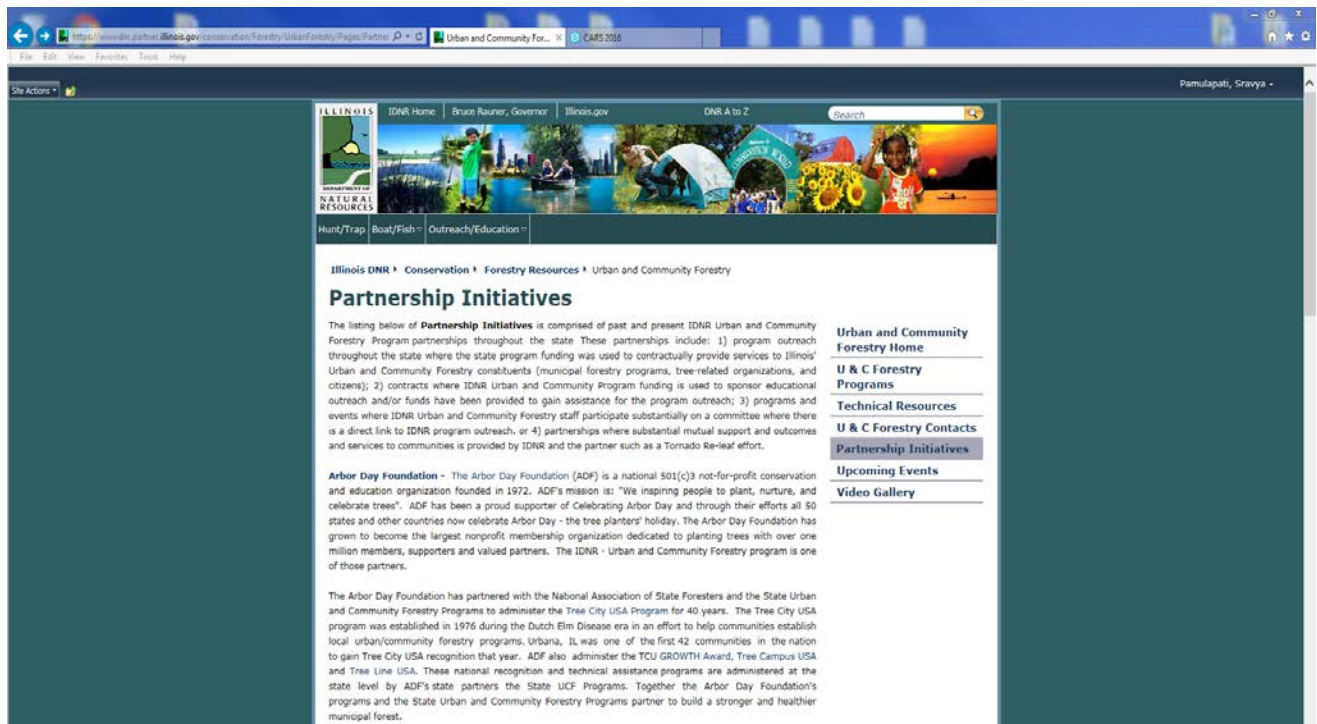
https://www.dnr.partner.illinois.gov/conservation/Forestry/UrbanForestry/Pages/Partner
Urban and Community For...
CARS 2016

File Edit View Favorites Tools Help

Site Actions

Pamulapati, Sravya

ILLINOIS
DEPARTMENT OF NATURAL RESOURCES

IDNR Home | Bruce Rauner, Governor | Illinois.gov | DNR A to Z

Search

Hunt/Trap | Boat/Fish | Outreach/Education

Illinois DNR ▸ Conservation ▸ Forestry Resources ▸ Urban and Community Forestry

Partnership Initiatives

The listing below of **Partnership Initiatives** is comprised of past and present IDNR Urban and Community Forestry Program partnerships throughout the state These partnerships include: 1) program outreach throughout the state where the state program funding was used to contractually provide services to Illinois' Urban and Community Forestry constituents (municipal forestry programs, tree-related organizations, and citizens); 2) contracts where IDNR Urban and Community Program funding is used to sponsor educational outreach and/or funds have been provided to gain assistance for the program outreach; 3) programs and events where IDNR Urban and Community Forestry staff participate substantially on a committee where there is a direct link to IDNR program outreach. or 4) partnerships where substantial mutual support and outcomes and services to communities is provided by IDNR and the partner such as a Tornado Re-leaf effort.

**Arbor Day Foundation** - The Arbor Day Foundation (ADF) is a national 501(c)3 not-for-profit conservation and education organization founded in 1972. ADF's mission is: "We inspiring people to plant, nurture, and celebrate trees". ADF has been a proud supporter of Celebrating Arbor Day and through their efforts all 50 states and other countries now celebrate Arbor Day - the tree planters' holiday. The Arbor Day Foundation has grown to become the largest nonprofit membership organization dedicated to planting trees with over one million members, supporters and valued partners. The IDNR - Urban and Community Forestry program is one of those partners.

The Arbor Day Foundation has partnered with the National Association of State Foresters and the State Urban and Community Forestry Programs to administer the Tree City USA Program for 40 years. The Tree City USA program was established in 1976 during the Dutch Elm Disease era in an effort to help communities establish local urban/community forestry programs. Urbana, IL was one of the first 42 communities in the nation to gain Tree City USA recognition that year. ADF also administer the TCU GROWTH Award, Tree Campus USA and Tree Line USA. These national recognition and technical assistance programs are administered at the state level by ADF's state partners the State UCF Programs. Together the Arbor Day Foundation's programs and the State Urban and Community Forestry Programs partner to build a stronger and healthier municipal forest.

Urban and Community Forestry Home
U & C Forestry Programs
Technical Resources
U & C Forestry Contacts
Partnership Initiatives
Upcoming Events
Video Gallery